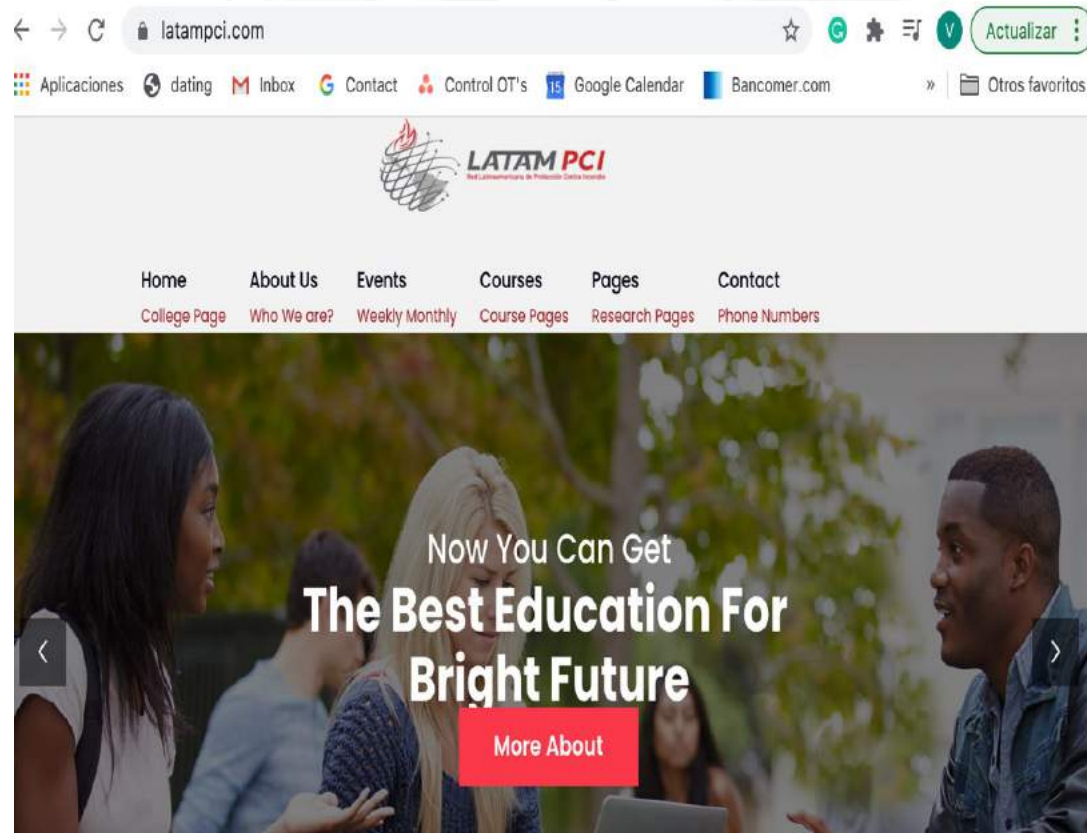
latampci.com

Actualizar

Aplicaciones dating Inbox Contact Control OT's Google Calendar Bancomer.com » Otros favoritos

15

LATAM PCI
Red Latinoamericana de Protección Contra Incendio

Home
College Page

About Us
Who We are?

Events
Weekly Monthly

Courses
Course Pages

Pages
Research Pages

Contact
Phone Numbers

Now You Can Get
The Best Education For Bright Future

More About